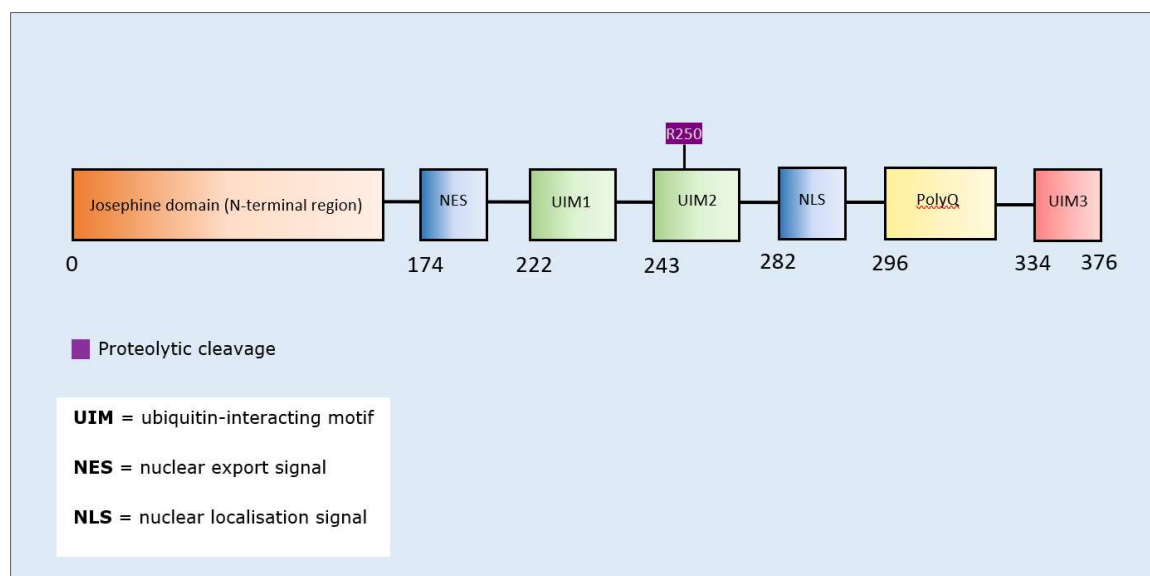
R250

Josephine domain (N-terminal region)

NES

UIM1

UIM2

NLS

PolyQ

UIM3

0

174

222

243

282

296

334

376

Proteolytic cleavage

**UIM** = ubiquitin-interacting motif

**NES** = nuclear export signal

**NLS** = nuclear localisation signal